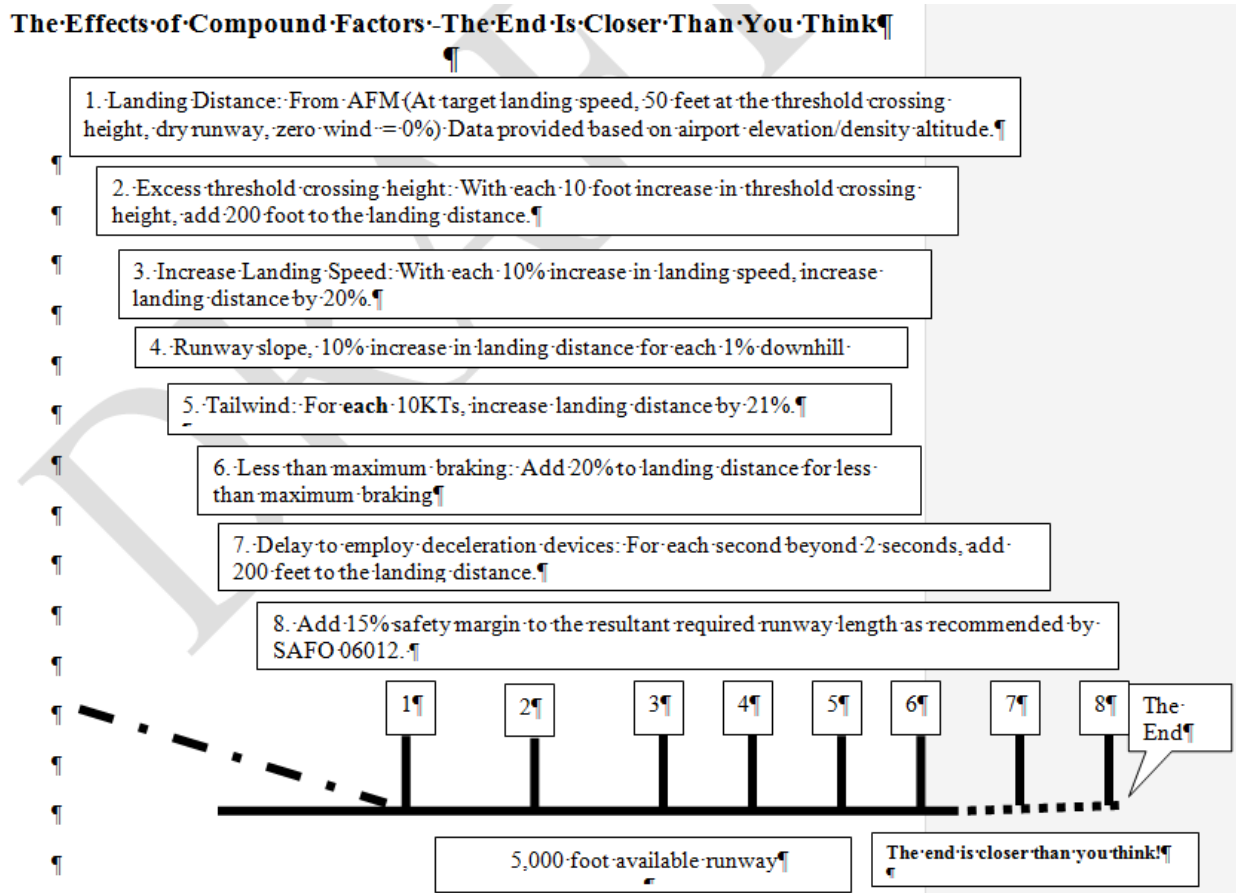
The·Effects·of·Compound·Factors·-The·End·Is·Closer·Than·You·Think¶
¶

1.·Landing·Distance:·From·AFM·(At·target·landing·speed,·50·feet·at·the·threshold·crossing·height,·dry·runway,·zero·wind·=·0%)·Data·provided·based·on·airport·elevation/density·altitude.¶

2.·Excess·threshold·crossing·height:·With·each·10·foot·increase·in·threshold·crossing·height,·add·200·foot·to·the·landing·distance.¶

3.·Increase·Landing·Speed:·With·each·10%·increase·in·landing·speed,·increase·landing·distance·by·20%.¶

4.·Runway·slope,·10%·increase·in·landing·distance·for·each·1%·downhill·

5.·Tailwind:·For·**each**·10KTs,·increase·landing·distance·by·21%.¶

6.·Less·than·maximum·braking:·Add·20%·to·landing·distance·for·less·than·maximum·braking¶

7.·Delay·to·employ·deceleration·devices:·For·each·second·beyond·2·seconds,·add·200·feet·to·the·landing·distance.¶

8.·Add·15%·safety·margin·to·the·resultant·required·runway·length·as·recommended·by·SAFO·06012.·¶

1¶ 2¶ 3¶ 4¶ 5¶ 6¶ 7¶ 8¶

The·End¶

5,000·foot·available·runway¶

The·end·is·closer·than·you·think!¶

¶
¶
¶
¶
¶
¶
¶
¶
¶
¶
¶
¶
¶
¶